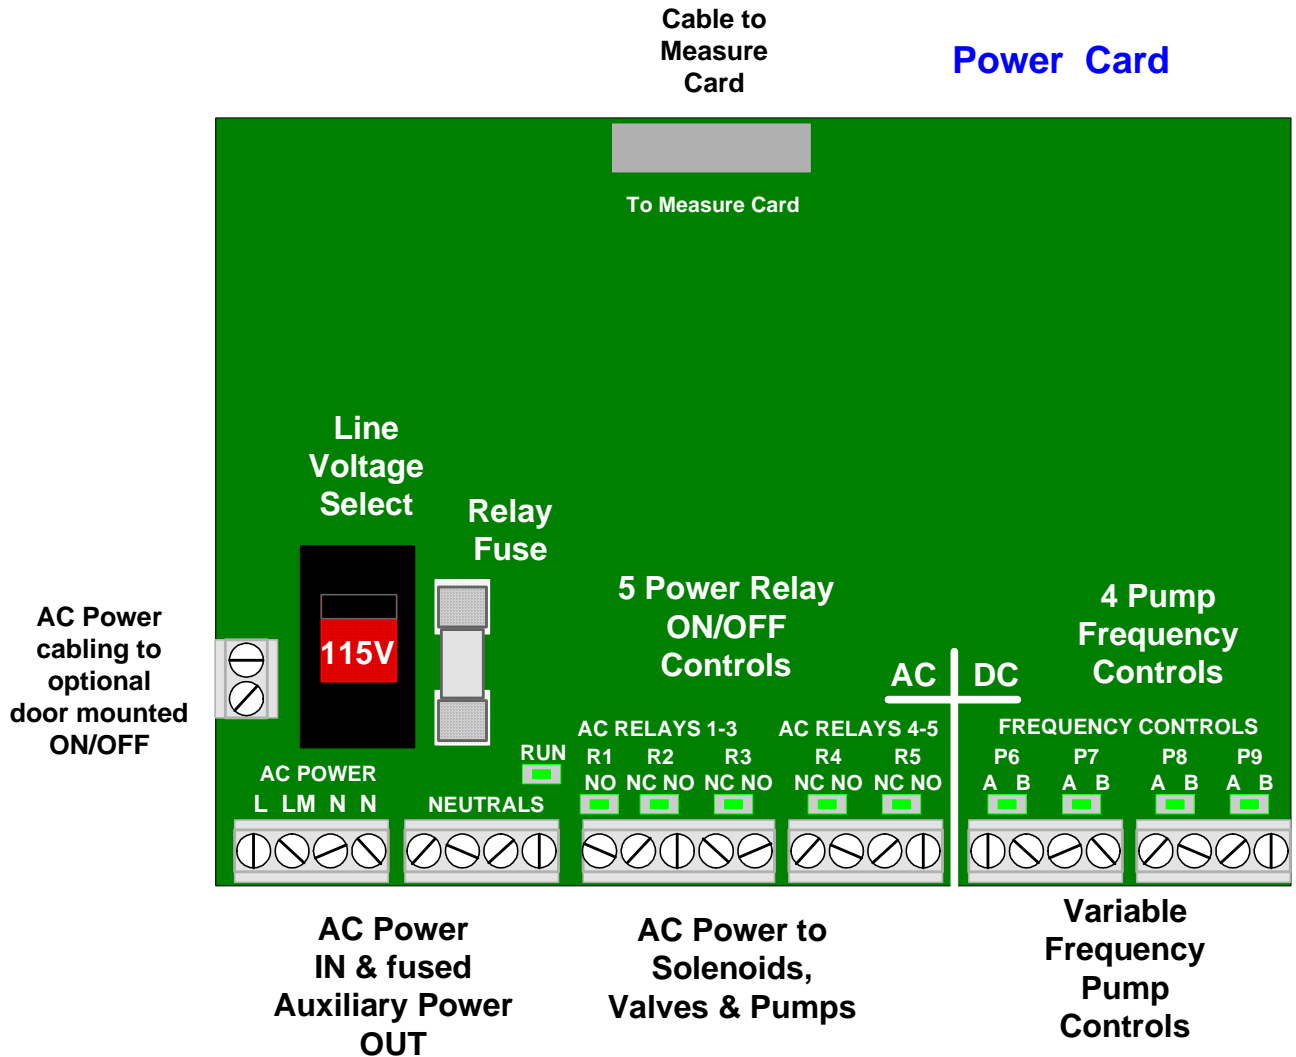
Cable to Measure Card

Power Card

To Measure Card

Line Voltage Select

Relay Fuse

5 Power Relay ON/OFF Controls

4 Pump Frequency Controls

AC Power cabling to optional door mounted ON/OFF

115V

AC

DC

RUN

AC POWER
L LM N N

NEUTRALS

AC RELAYS 1-3
R1 R2 R3
NO NC NO NC NO

AC RELAYS 4-5
R4 R5
NC NO NC NO

FREQUENCY CONTROLS
P6 P7 P8 P9
A B A B A B A B

AC Power IN & fused Auxiliary Power OUT

AC Power to Solenoids, Valves & Pumps

Variable Frequency Pump Controls